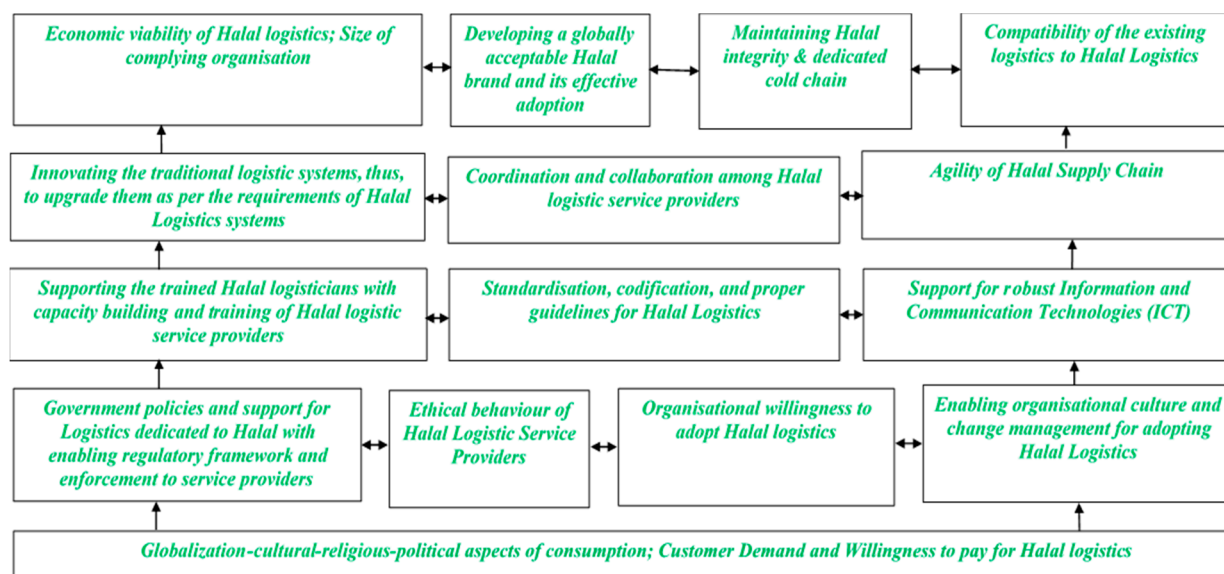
Economic viability of Halal logistics; Size of complying organisation

Developing a globally acceptable Halal brand and its effective adoption

Maintaining Halal integrity & dedicated cold chain

Compatibility of the existing logistics to Halal Logistics

Innovating the traditional logistic systems, thus, to upgrade them as per the requirements of Halal Logistics systems

Coordination and collaboration among Halal logistic service providers

Agility of Halal Supply Chain

Supporting the trained Halal logisticians with capacity building and training of Halal logistic service providers

Standardisation, codification, and proper guidelines for Halal Logistics

Support for robust Information and Communication Technologies (ICT)

Government policies and support for Logistics dedicated to Halal with enabling regulatory framework and enforcement to service providers

Ethical behaviour of Halal Logistic Service Providers

Organisational willingness to adopt Halal logistics

Enabling organisational culture and change management for adopting Halal Logistics

Globalization-cultural-religious-political aspects of consumption; Customer Demand and Willingness to pay for Halal logistics